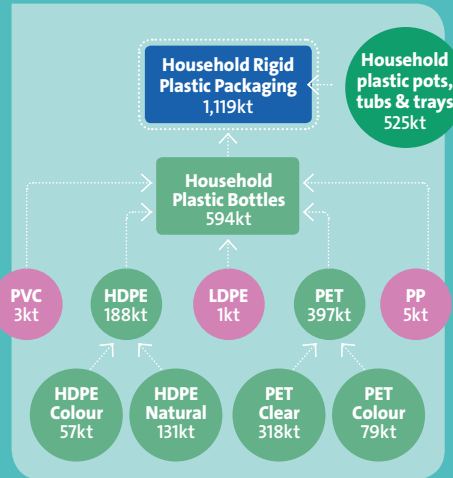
Household Rigid Plastic Packaging
1,119kt

Household plastic pots, tubs & trays
525kt

Household Plastic Bottles
594kt

PVC
3kt

HDPE
188kt

LDPE
1kt

PET
397kt

PP
5kt

HDPE Colour
57kt

HDPE Natural
131kt

PET Clear
318kt

PET Colour
79kt